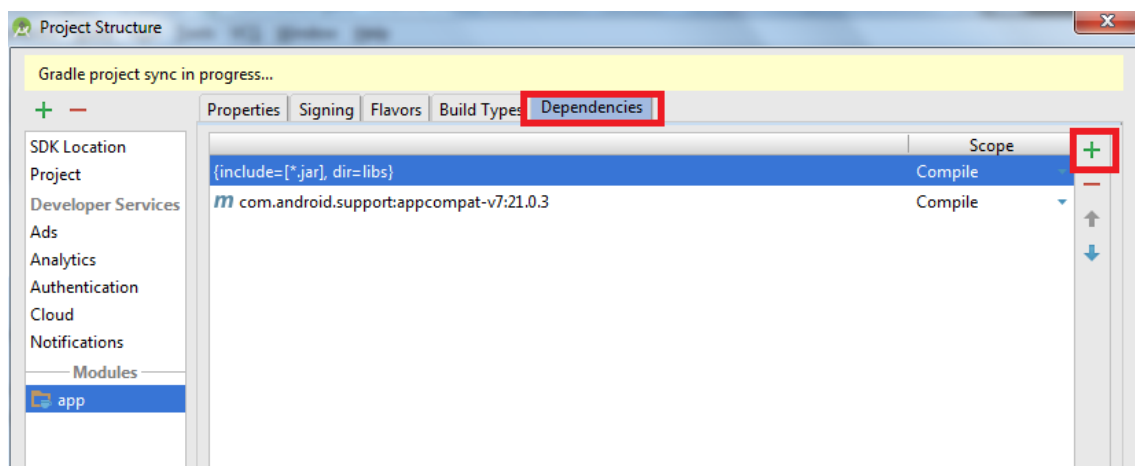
Project Structure

Gradle project sync in progress...

+ −

Properties | Signing | Flavors | Build Types | Dependencies

SDK Location
Project
Developer Services
Ads
Analytics
Authentication
Cloud
Notifications
Modules
app

| | Scope |
|---|---|
| {include=[*.jar], dir=libs} | Compile |
| m com.android.support:appcompat-v7:21.0.3 | Compile |

+
−